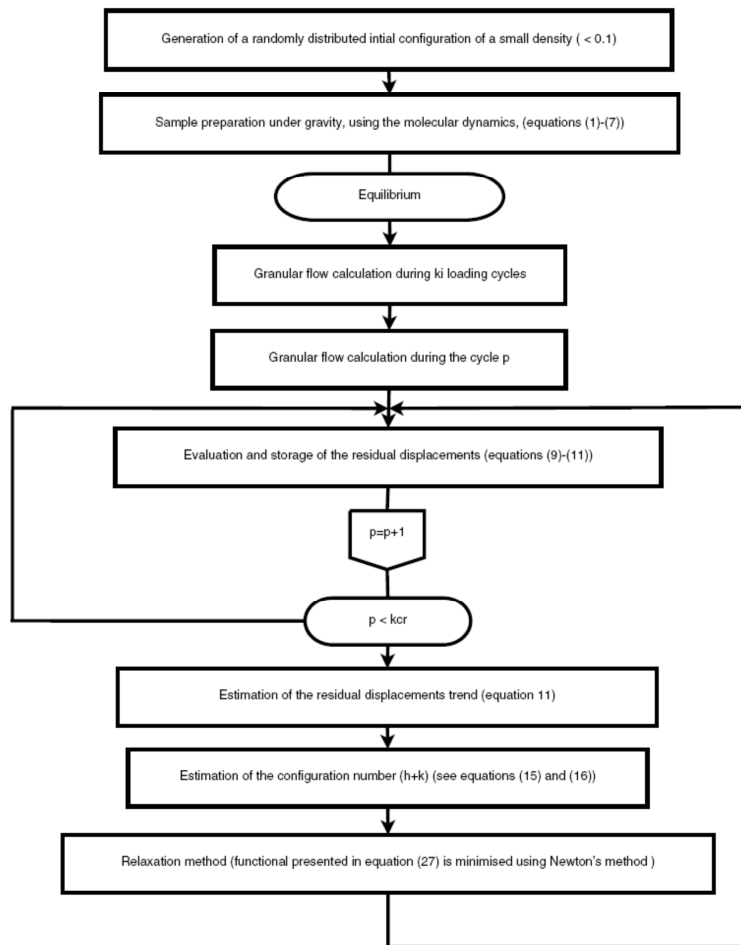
Generation of a randomly distributed intial configuration of a small density ( < 0.1)

Sample preparation under gravity, using the molecular dynamics, (equations (1)-(7))

Equilibrium

Granular flow calculation during ki loading cycles

Granular flow calculation during the cycle p

Evaluation and storage of the residual displacements (equations (9)-(11))

p=p+1

p < kcr

Estimation of the residual displacements trend (equation 11)

Estimation of the configuration number (h+k) (see equations (15) and (16))

Relaxation method (functional presented in equation (27) is minimised using Newton's method )